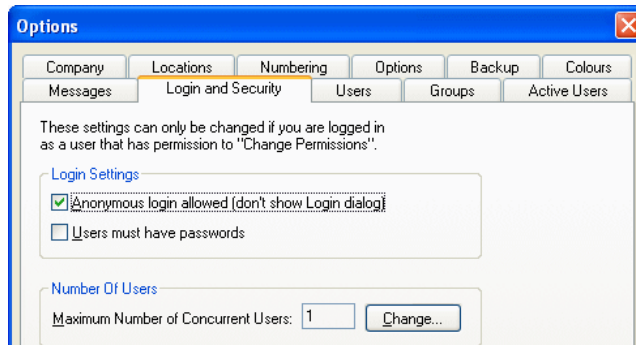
Options

Company
Locations
Numbering
Options
Backup
Colours
Messages
Login and Security
Users
Groups
Active Users

These settings can only be changed if you are logged in as a user that has permission to "Change Permissions".

Login Settings
Anonymous login allowed (don't show Login dialog)
Users must have passwords

Number Of Users
Maximum Number of Concurrent Users: 1
Change...